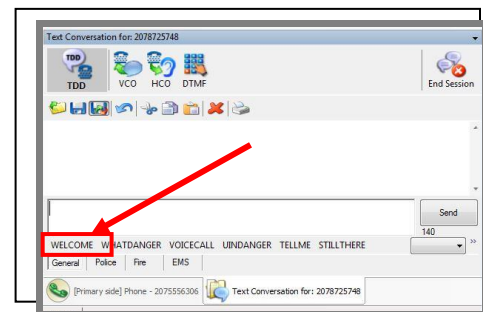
Text Conversation for: 2078725748

TDD

TDD VCO HCO DTMF

End Session

Send

140

WELCOME WHATDANGER VOICECALL UINDANGER TELLME STILLTHERE

General Police Fire EMS

[Primary side] Phone - 2075556306

Text Conversation for: 2078725748